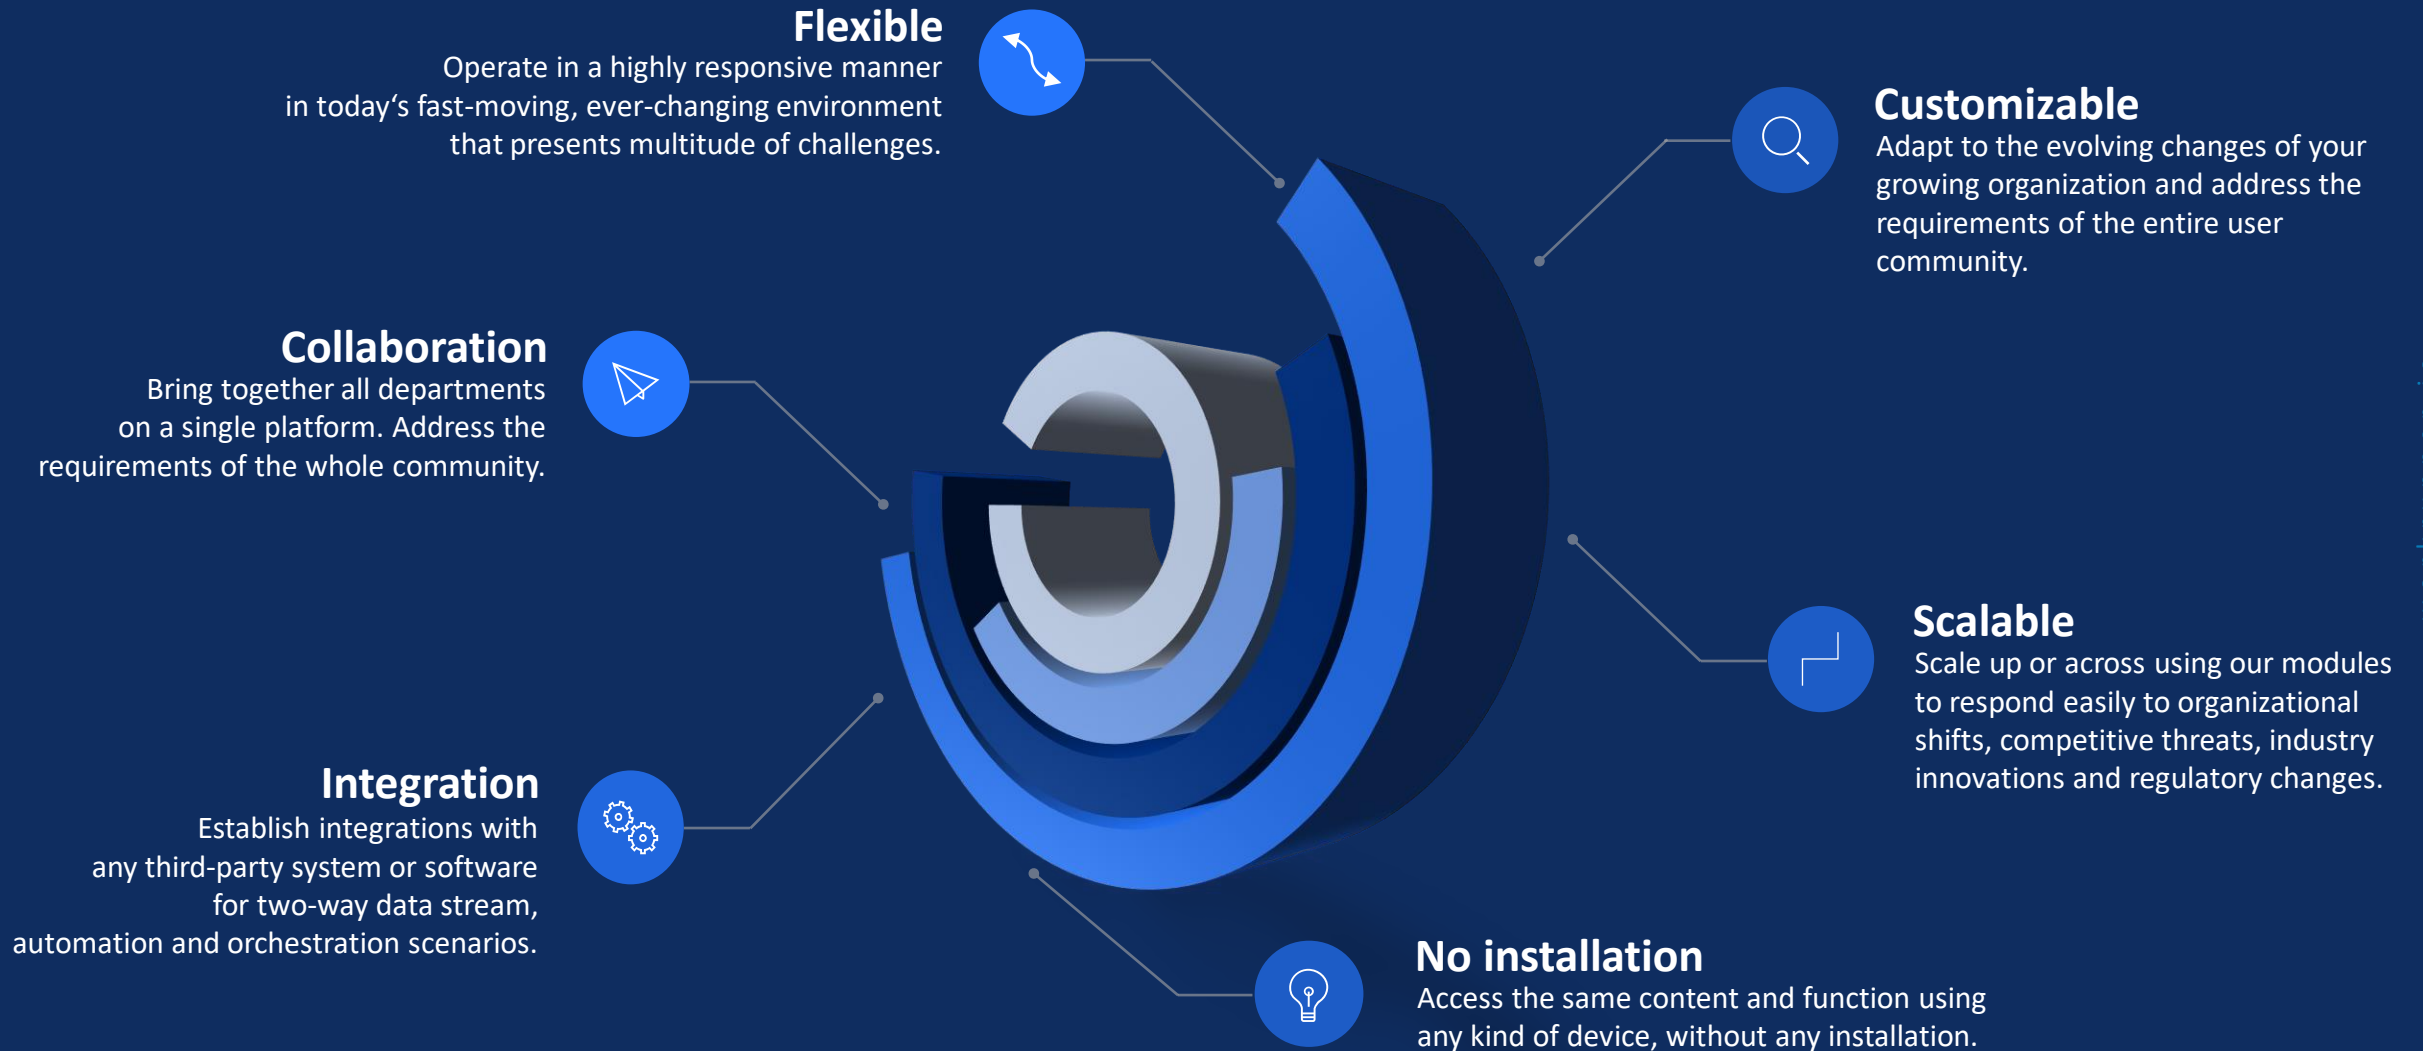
Flexible
Operate in a highly responsive manner in today's fast-moving, ever-changing environment that presents multitude of challenges.

Customizable
Adapt to the evolving changes of your growing organization and address the requirements of the entire user community.

Collaboration
Bring together all departments on a single platform. Address the requirements of the whole community.

Scalable
Scale up or across using our modules to respond easily to organizational shifts, competitive threats, industry innovations and regulatory changes.

Integration
Establish integrations with any third-party system or software for two-way data stream, automation and orchestration scenarios.

No installation
Access the same content and function using any kind of device, without any installation.